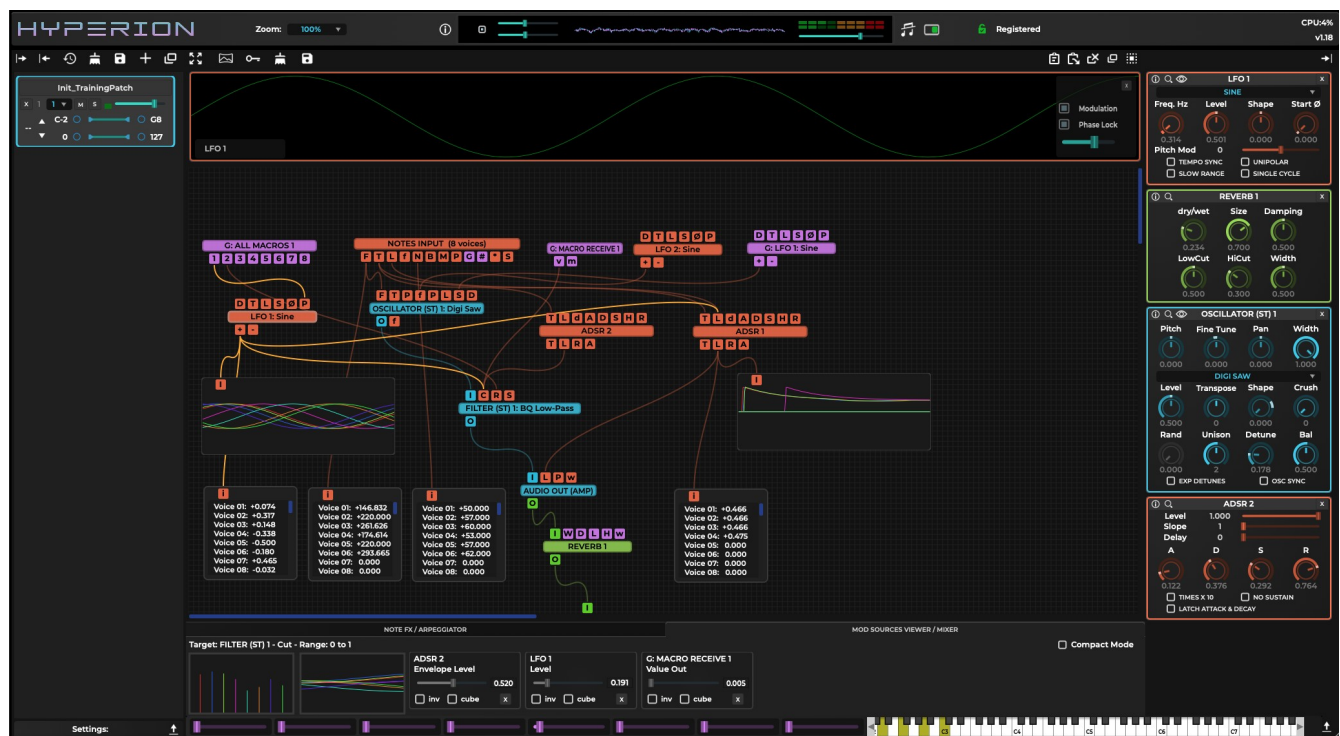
HYPERION Zoom: 100% Registered CPU:4% v1.18

Init_TrainingPatch
C-2 G8
0 127

LFO 1
Modulation
Phase Lock

G: ALL MACROS 1
1 2 3 4 5 6 7 8

NOTES INPUT (8 voices)
F T L f N B M P G # * S

G: MACRO RECEIVE 1
v m

D T L S Ø P
LFO 2: Sine
+ -

D T L S Ø P
G: LFO 1: Sine
+ -

D T L S Ø P
LFO 1: Sine
+ -

F T P f P L S D
OSCILLATOR (ST) 1: Digi Saw
O f

T L d A D S H R
ADSR 2
T L R A

T L d A D S H R
ADSR 1
T L R A

I C R S
FILTER (ST) 1: BQ Low-Pass
O

I L P W
AUDIO OUT (AMP)
O

I W D L H W
REVERB 1
O

Voice 01: +0.074
Voice 02: +0.317
Voice 03: +0.148
Voice 04: -0.338
Voice 05: -0.500
Voice 06: -0.180
Voice 07: +0.465
Voice 08: -0.032

Voice 01: +146.832
Voice 02: +220.000
Voice 03: +261.626
Voice 04: +174.614
Voice 05: +220.000
Voice 06: +293.665
Voice 07: 0.000
Voice 08: 0.000

Voice 01: +50.000
Voice 02: +57.000
Voice 03: +60.000
Voice 04: +53.000
Voice 05: +57.000
Voice 06: +62.000
Voice 07: 0.000
Voice 08: 0.000

Voice 01: +0.466
Voice 02: +0.466
Voice 03: +0.466
Voice 04: +0.475
Voice 05: 0.000
Voice 06: 0.000
Voice 07: 0.000
Voice 08: 0.000

LFO 1
SINE
Freq. Hz Level Shape Start Ø
0.314 0.501 0.000 0.000
Pitch Mod 0
TEMPO SYNC UNIPOLAR
SLOW RANGE SINGLE CYCLE

REVERB 1
dry/wet Size Damping
0.234 0.700 0.500
LowCut HiCut Width
0.500 0.300 0.500

OSCILLATOR (ST) 1
Pitch Fine Tune Pan Width
0.000 0.000 0.000 1.000
DIGI SAW
Level Transpose Shape Crush
0.500 0 0.000 0
Rand Unison Detune Bal
0.000 2 0.178 0.500
EXP DETUNES OSC SYNC

ADSR 2
Level 1.000
Slope 1
Delay 0
A D S R
0.122 0.376 0.292 0.764
TIMES X 10 NO SUSTAIN
LATCH ATTACK & DECAY

NOTE FX / ARPEGGIATOR
MOD SOURCES VIEWER / MIXER
Target: FILTER (ST) 1 - Cut - Range: 0 to 1
Compact Mode

ADSR 2
Envelope Level
0.520
inv cube x

LFO 1
Level
0.191
inv cube x

G: MACRO RECEIVE 1
Value Out
0.005
inv cube x

Settings:
C3 C4 C5 C6 C7